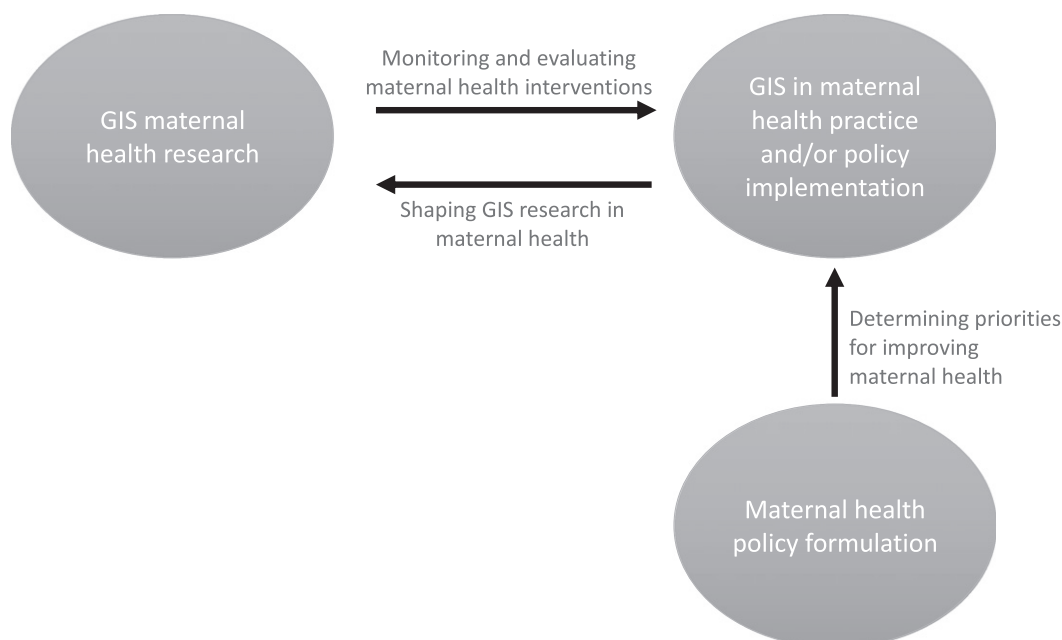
GIS maternal health research

Monitoring and evaluating maternal health interventions

GIS in maternal health practice and/or policy implementation

Shaping GIS research in maternal health

Determining priorities for improving maternal health

Maternal health policy formulation